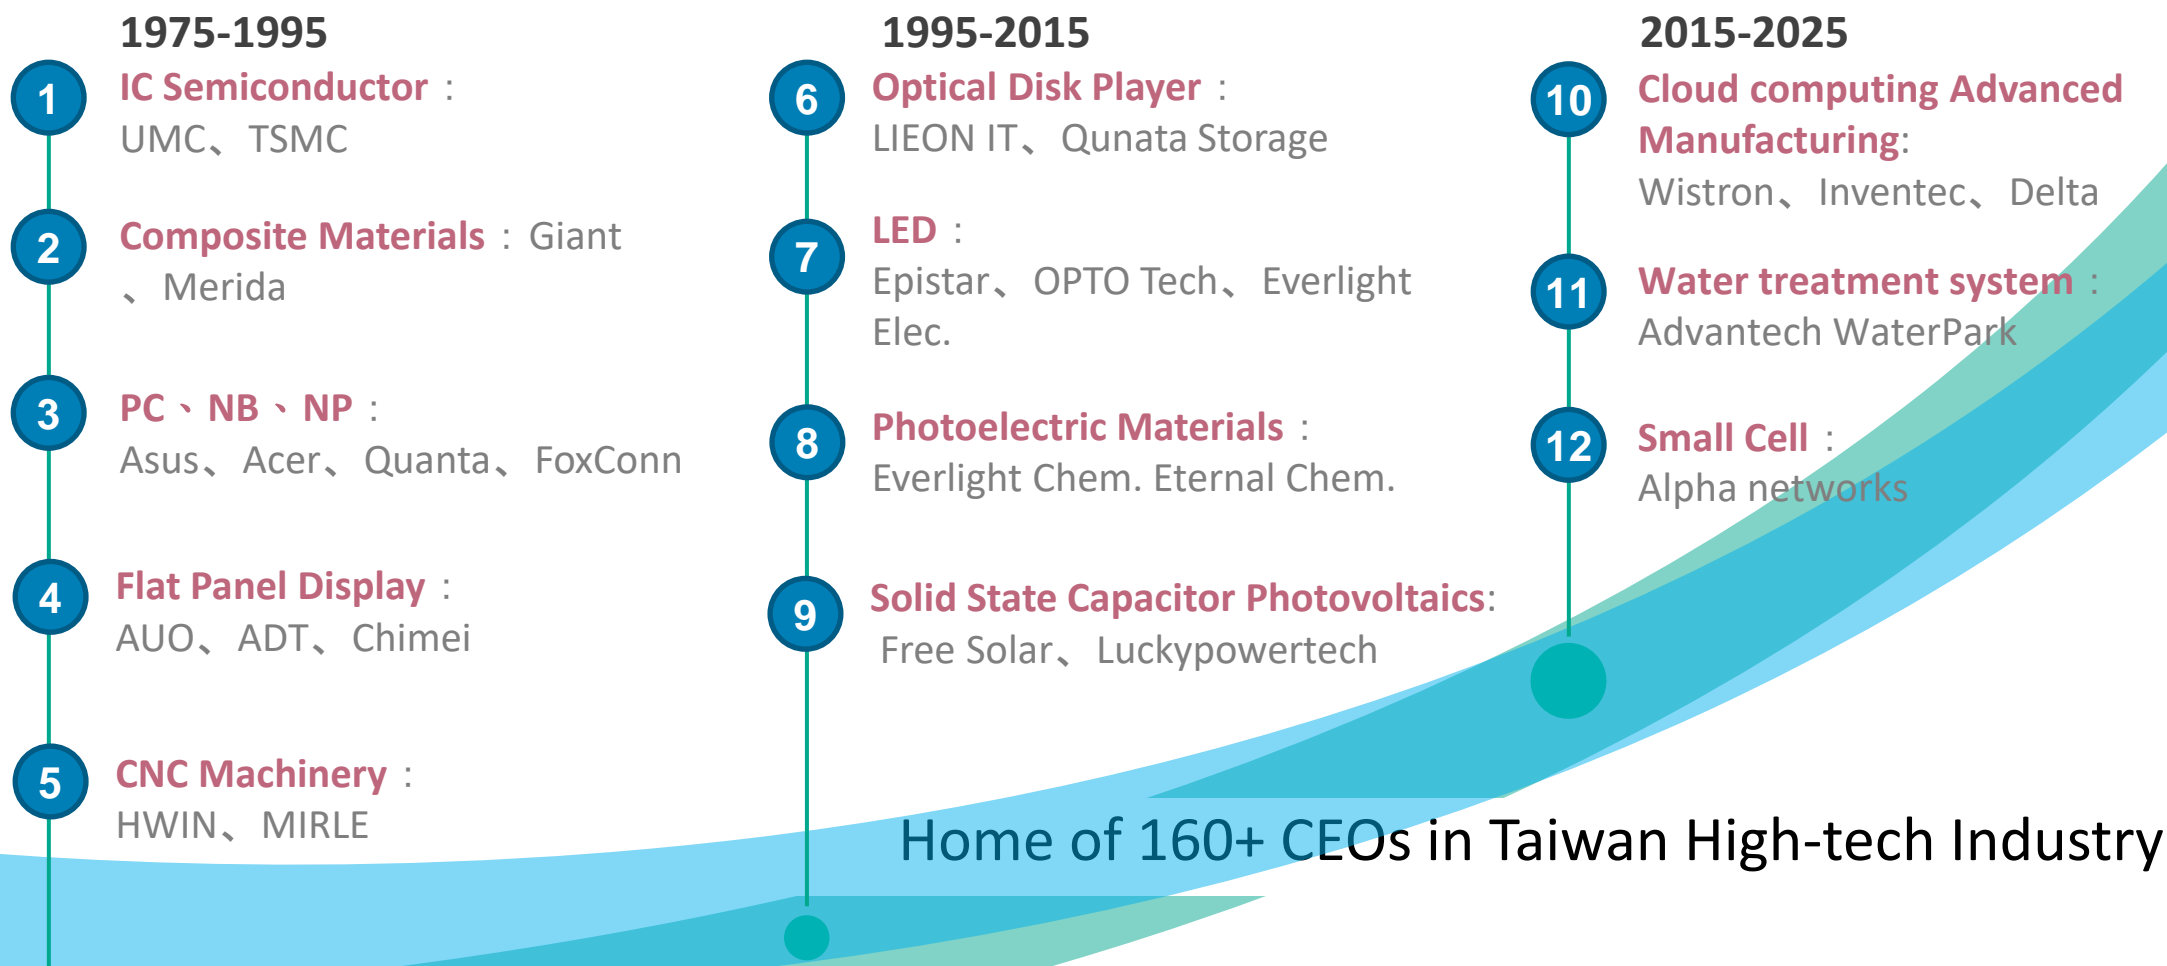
1975-1995

1
IC Semiconductor：
UMC、TSMC

2
Composite Materials：Giant、Merida

3
PC、NB、NP：
Asus、Acer、Quanta、FoxConn

4
Flat Panel Display：
AUO、ADT、Chimei

5
CNC Machinery：
HWIN、MIRLE

1995-2015

6
Optical Disk Player：
LIEON IT、Qunata Storage

7
LED：
Epistar、OPTO Tech、Everlight Elec.

8
Photoelectric Materials：
Everlight Chem. Eternal Chem.

9
Solid State Capacitor Photovoltaics:
Free Solar、Luckypowertech

2015-2025

10
Cloud computing Advanced Manufacturing:
Wistron、Inventec、Delta

11
Water treatment system：
Advantech WaterPark

12
Small Cell：
Alpha networks

Home of 160+ CEOs in Taiwan High-tech Industry